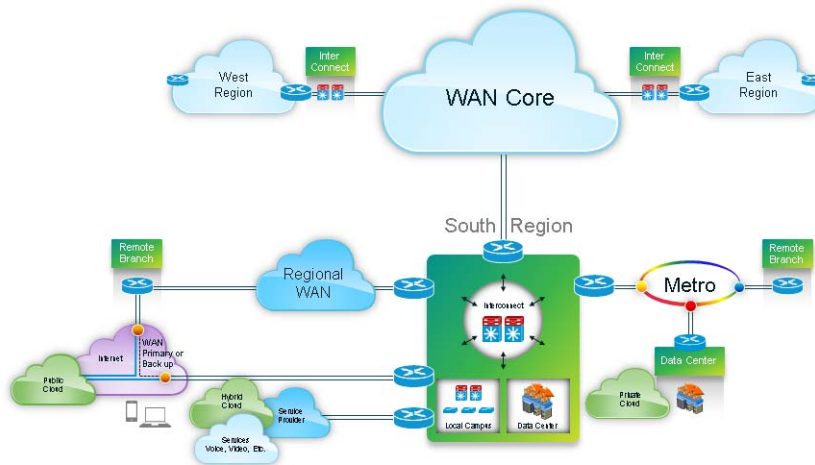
West Region

Inter Connect

WAN Core

Inter Connect

East Region

South Region

Remote Branch

Regional WAN

Interconnect

Metro

Remote Branch

Internet

WAN Primary or Back up

Public Cloud

Data Center

Private Cloud

Hybrid Cloud

Service Provider

Services Voice, Video, Etc.

Local Campus

Data Center